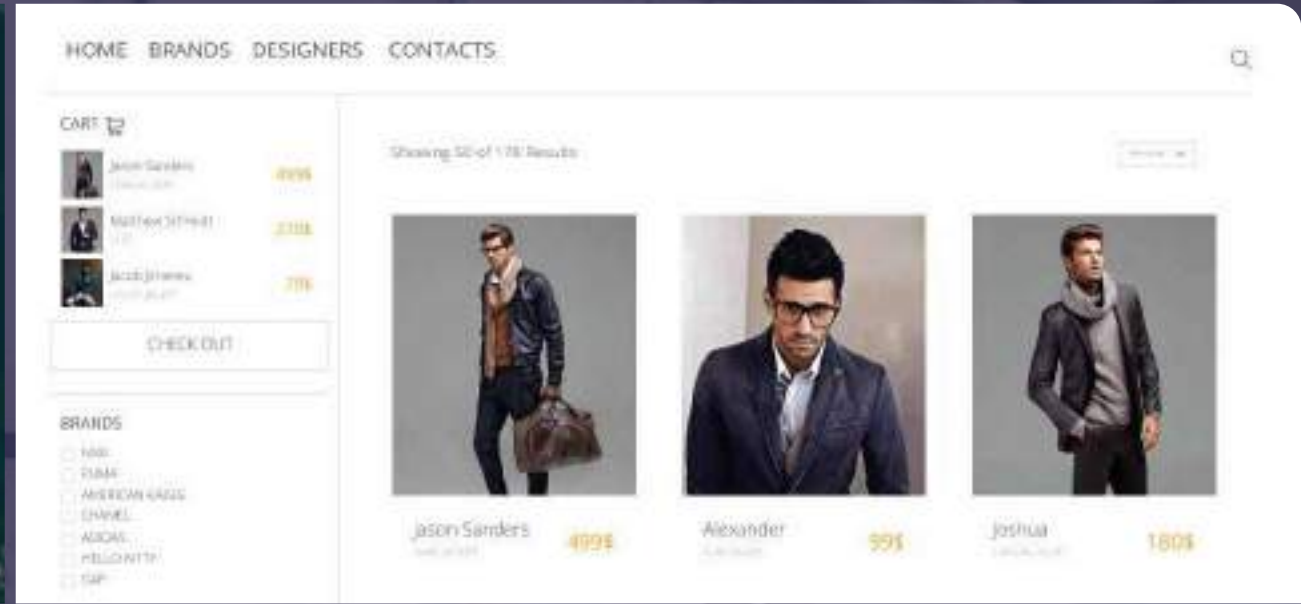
HOME BRANDS DESIGNERS CONTACTS

CART

Jason Sanders
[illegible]
499$

Matthew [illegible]
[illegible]
210$

Jacob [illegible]
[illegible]
79$

CHECK OUT

BRANDS
NIKE
PUMA
AMERICAN EAGLE
CHANEL
ADIDAS
HELLO KITTY
GAP

Showing 50 of 178 Results

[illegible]

Jason Sanders
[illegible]
499$

Alexander
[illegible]
99$

Joshua
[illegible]
180$